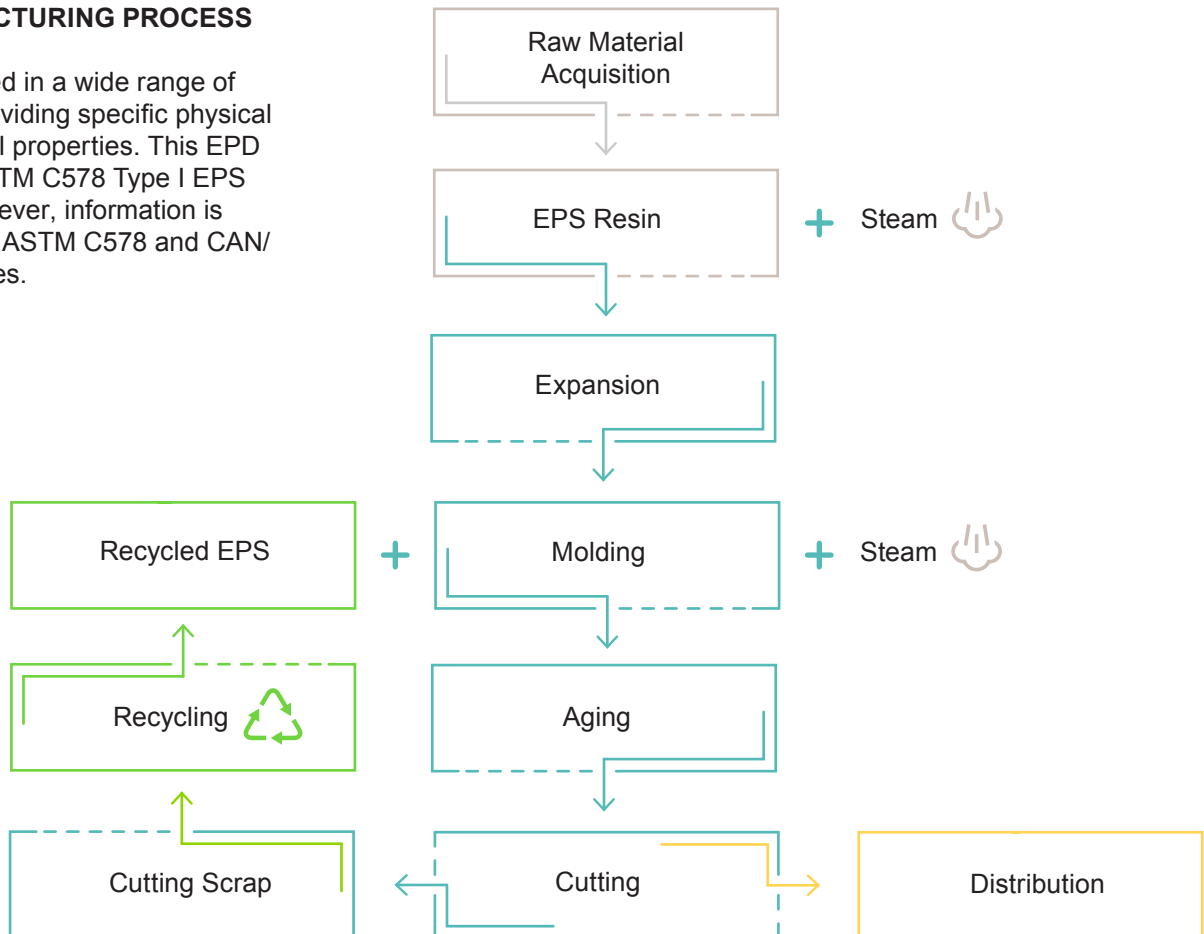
CTURING PROCESS

ed in a wide range of viding specific physical l properties. This EPD TM C578 Type I EPS ever, information is ASTM C578 and CAN/ es.

Raw Material Acquisition

EPS Resin

+ Steam

Expansion

Recycled EPS

+

Molding

+ Steam

Recycling

Aging

Cutting Scrap

Cutting

Distribution